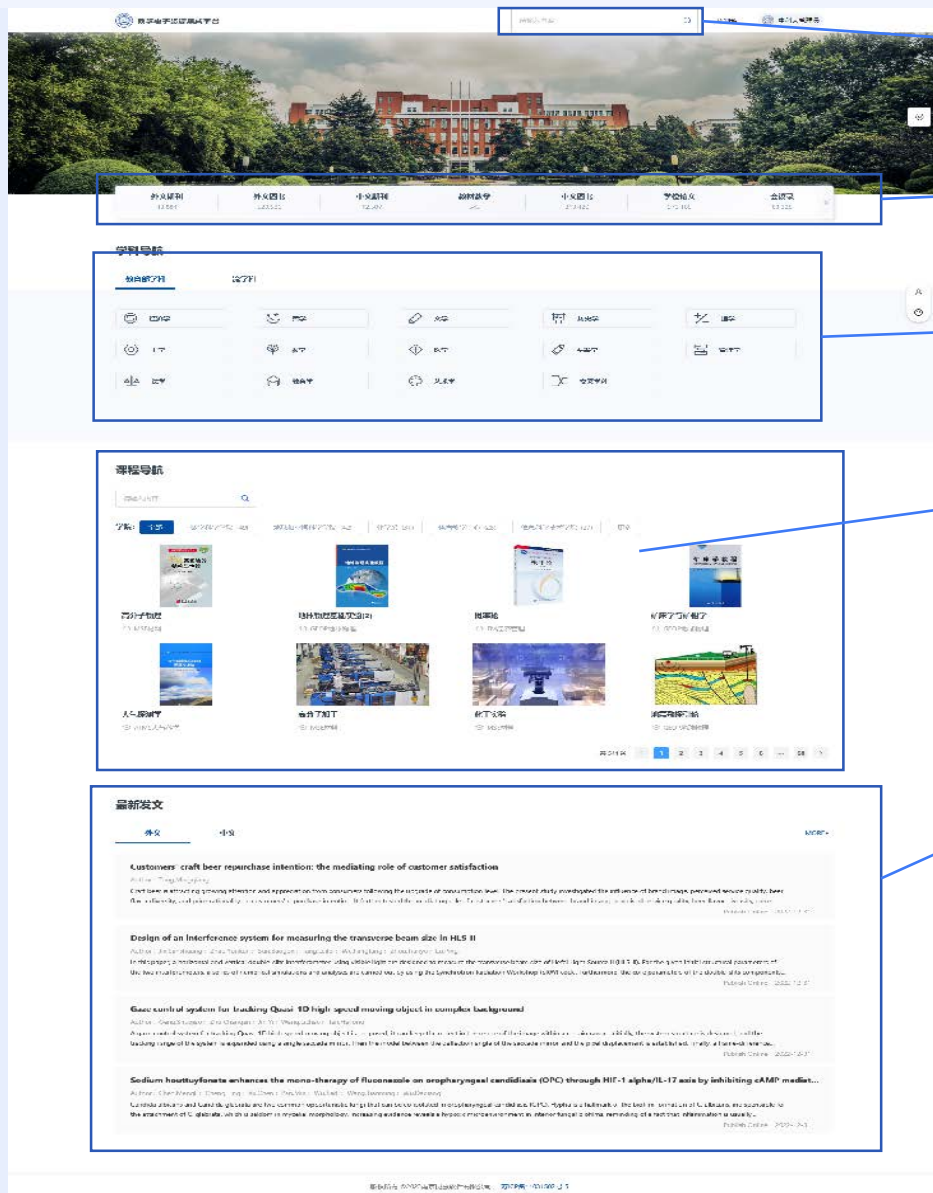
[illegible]

外文期刊 | 外文图书 | 中文期刊 | 教材教学 | 中文图书 | 学位论文 | 会议录

学科导航

课程导航

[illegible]

最新发文

外文 中文 MORE+

Customers' craft beer repurchase intention: the mediating role of customer satisfaction

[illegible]

Design of an interference system for measuring the transverse beam size in HLS II

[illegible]

Gaze control system for tracking Quasi-1D high-speed moving object in complex background

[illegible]

Sodium houttuyfonate enhances the mono-therapy of fluconazole on oropharyngeal candidiasis (OPC) through HIF-1 alpha/IL-17 axis by inhibiting cAMP mediat...

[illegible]

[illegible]